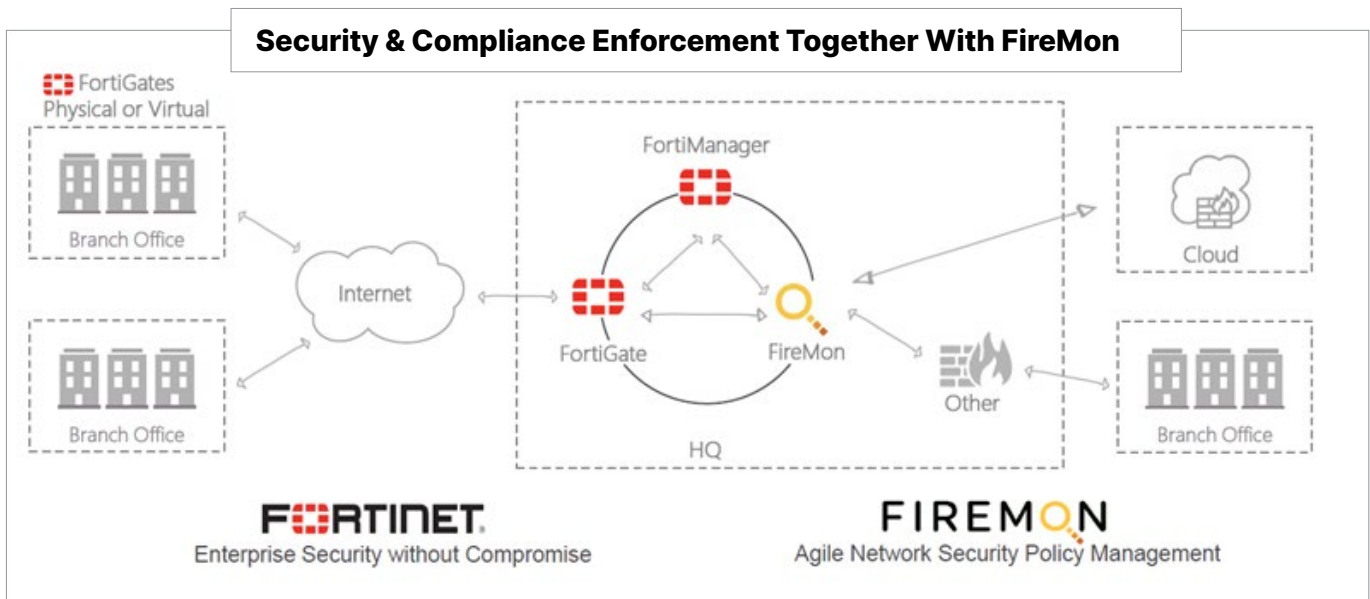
Security & Compliance Enforcement Together With FireMon

FortiGates Physical or Virtual

Branch Office

Branch Office

Internet

FortiManager

FortiGate

FireMon

HQ

Cloud

Other

Branch Office

FORTINET

Enterprise Security without Compromise

FIREMON

Agile Network Security Policy Management